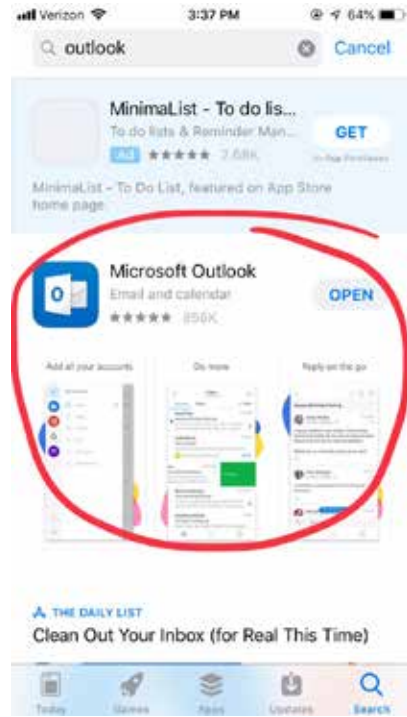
Verizon 3:37 PM 64%

outlook Cancel

MinimaList - To do lis...
To do lists & Reminder Man...
Ad ★★★★★ 7.68K
GET
In-App Purchases

MinimaList - To Do List, featured on App Store home page

Microsoft Outlook
Email and calendar
★★★★★ 856K
OPEN

Add all your accounts
Do more
Reply on the go

THE DAILY LIST
Clean Out Your Inbox (for Real This Time)

Today Games Apps Updates Search